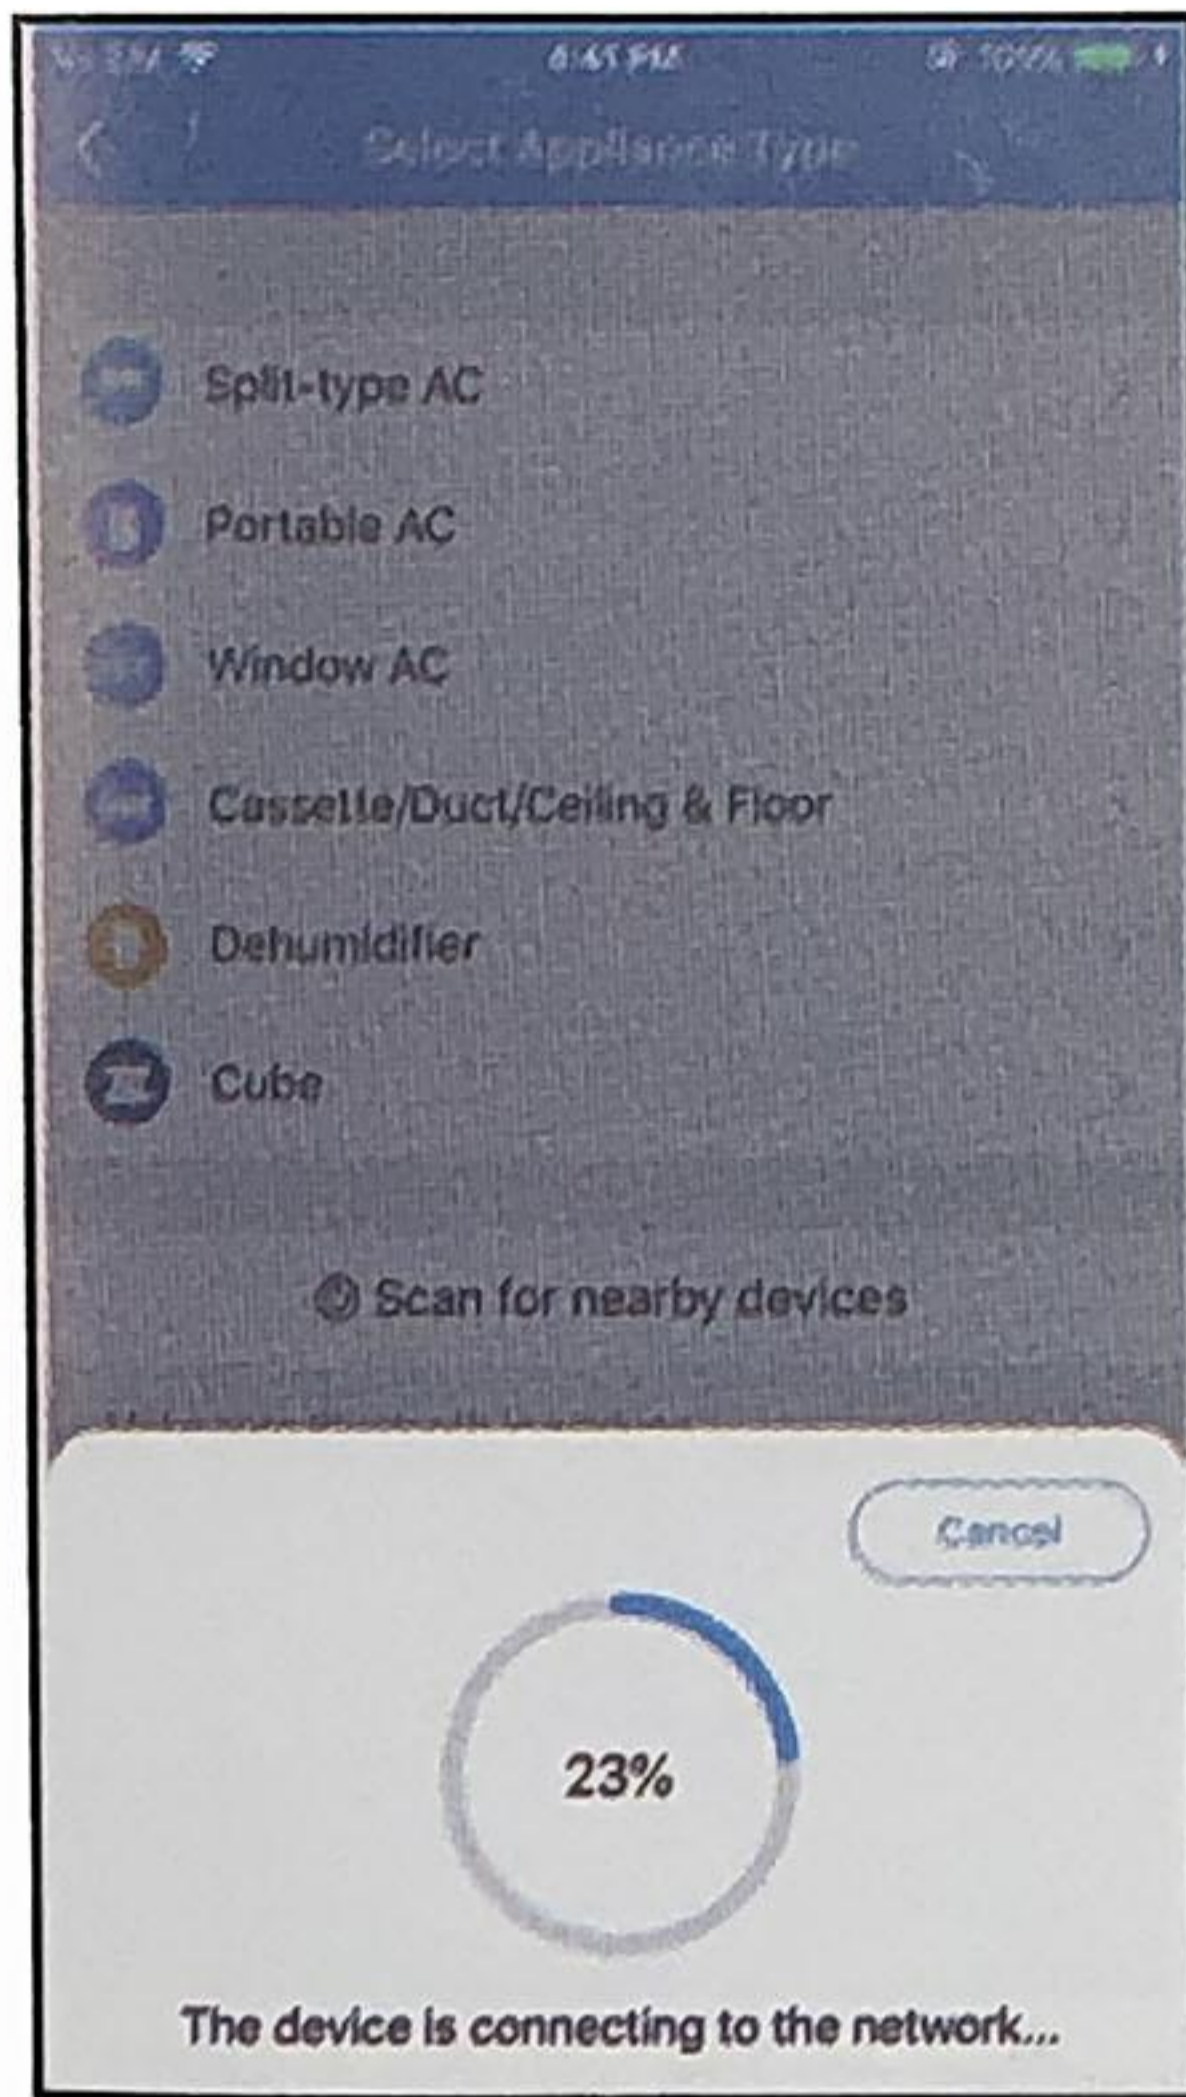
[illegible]
6:45 PM
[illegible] 100%

Select Appliance Type

Split-type AC

Portable AC

Window AC

Cassette/Duct/Ceiling & Floor

Dehumidifier

Cube

Scan for nearby devices

Cancel

23%

The device is connecting to the network...